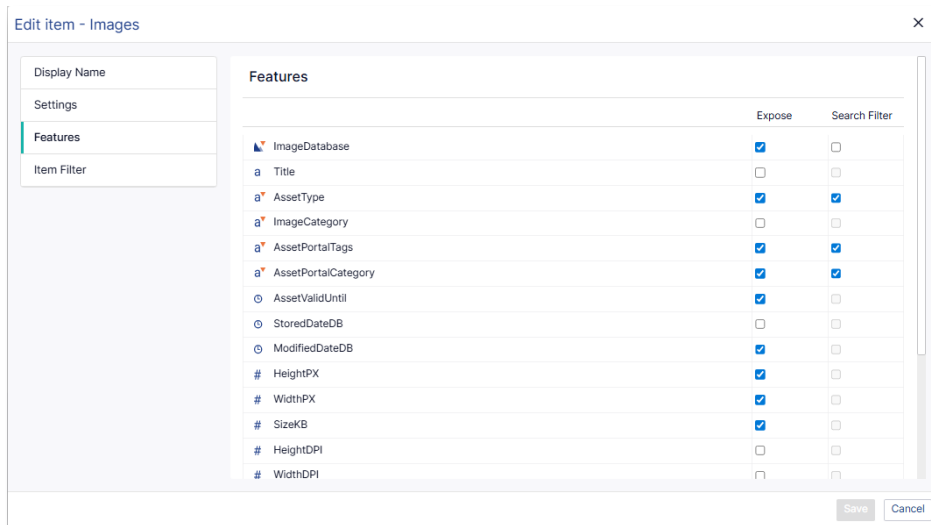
Edit item - Images
×

Display Name
Settings
Features
Item Filter

Features

| | Expose | Search Filter |
|---|---|---|
| ImageDatabase | ☑ | ☐ |
| a Title | ☐ | ☐ |
| a AssetType | ☑ | ☑ |
| a ImageCategory | ☐ | ☐ |
| a AssetPortalTags | ☑ | ☑ |
| a AssetPortalCategory | ☑ | ☑ |
| AssetValidUntil | ☑ | ☐ |
| StoredDateDB | ☐ | ☐ |
| ModifiedDateDB | ☑ | ☐ |
| # HeightPX | ☑ | ☐ |
| # WidthPX | ☑ | ☐ |
| # SizeKB | ☑ | ☐ |
| # HeightDPI | ☐ | ☐ |
| # WidthDPI | ☐ | ☐ |

Save
Cancel